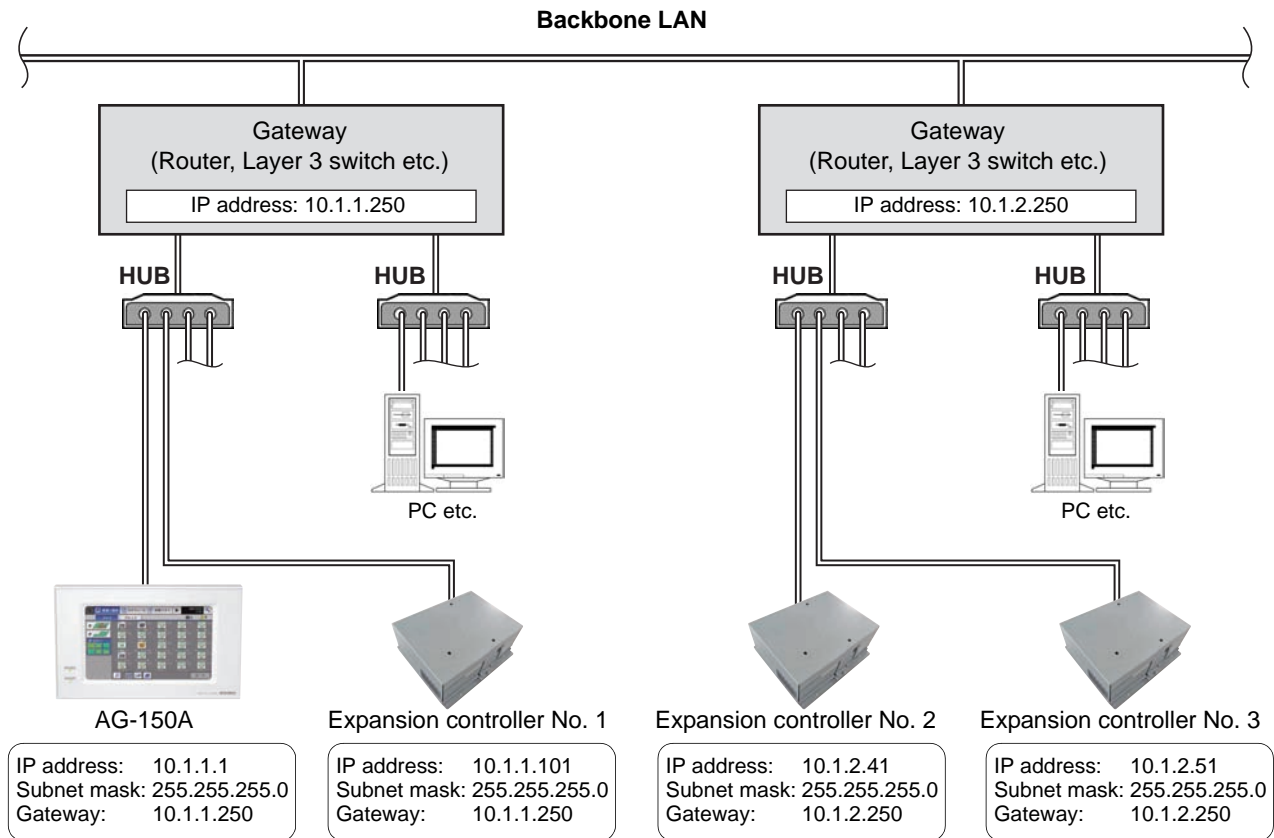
Backbone LAN

Gateway
(Router, Layer 3 switch etc.)
IP address: 10.1.1.250

Gateway
(Router, Layer 3 switch etc.)
IP address: 10.1.2.250

HUB

HUB

HUB

HUB

PC etc.

PC etc.

AG-150A
IP address: 10.1.1.1
Subnet mask: 255.255.255.0
Gateway: 10.1.1.250

Expansion controller No. 1
IP address: 10.1.1.101
Subnet mask: 255.255.255.0
Gateway: 10.1.1.250

Expansion controller No. 2
IP address: 10.1.2.41
Subnet mask: 255.255.255.0
Gateway: 10.1.2.250

Expansion controller No. 3
IP address: 10.1.2.51
Subnet mask: 255.255.255.0
Gateway: 10.1.2.250